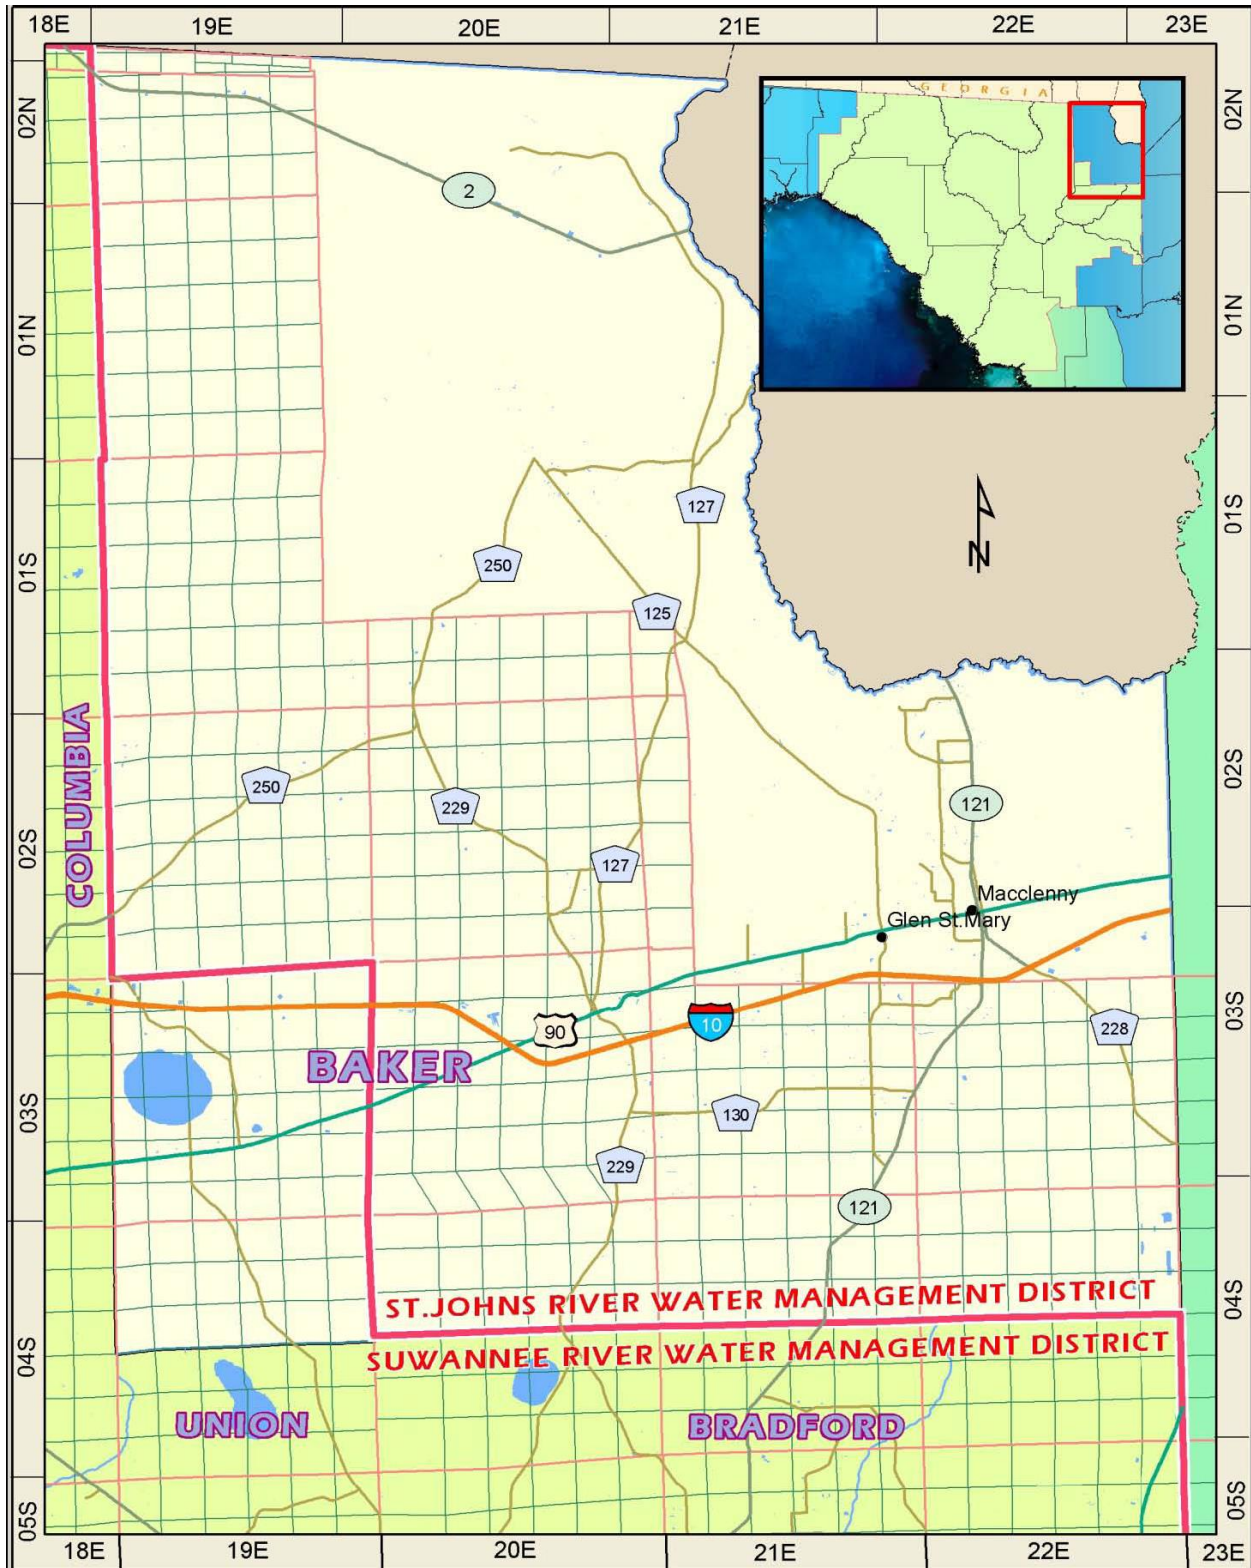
18E 19E 20E 21E 22E 23E

02N 01N 01S 02S 03S 04S 05S

02N 01N 01S 02S 03S 04S 05S

GEORGIA

2

127

250

125

250

229

121

127

Macclenny

Glen St.Mary

90

10

228

BAKER

130

229

121

COLUMBIA

ST.JOHNS RIVER WATER MANAGEMENT DISTRICT

SUWANNEE RIVER WATER MANAGEMENT DISTRICT

UNION

BRADFORD

N

18E 19E 20E 21E 22E 23E